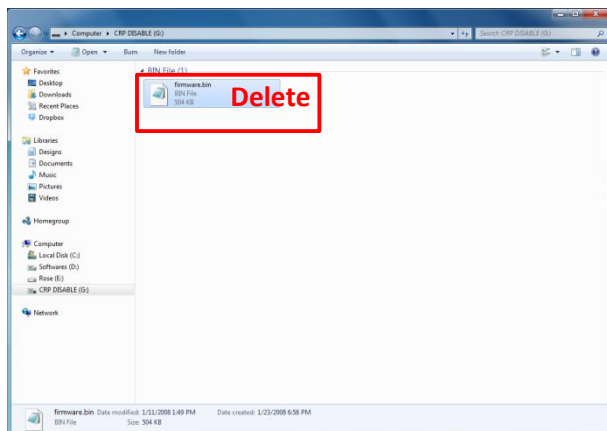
Computer ▸ CRP DISABLE (G:) ▸
Search CRP DISABLE (G:)

Organize ▾ Open ▾ Burn New folder

Favorites
Desktop
Downloads
Recent Places
Dropbox

Libraries
Designs
Documents
Music
Pictures
Videos

Homegroup

Computer
Local Disk (C:)
Softwares (D:)
Rose (E:)
CRP DISABLE (G:)

Network

BIN File (1)

firmware.bin
BIN File
504 KB

Delete

firmware.bin Date modified: 1/11/2008 1:49 PM Date created: 1/23/2008 6:58 PM
BIN File Size: 504 KB